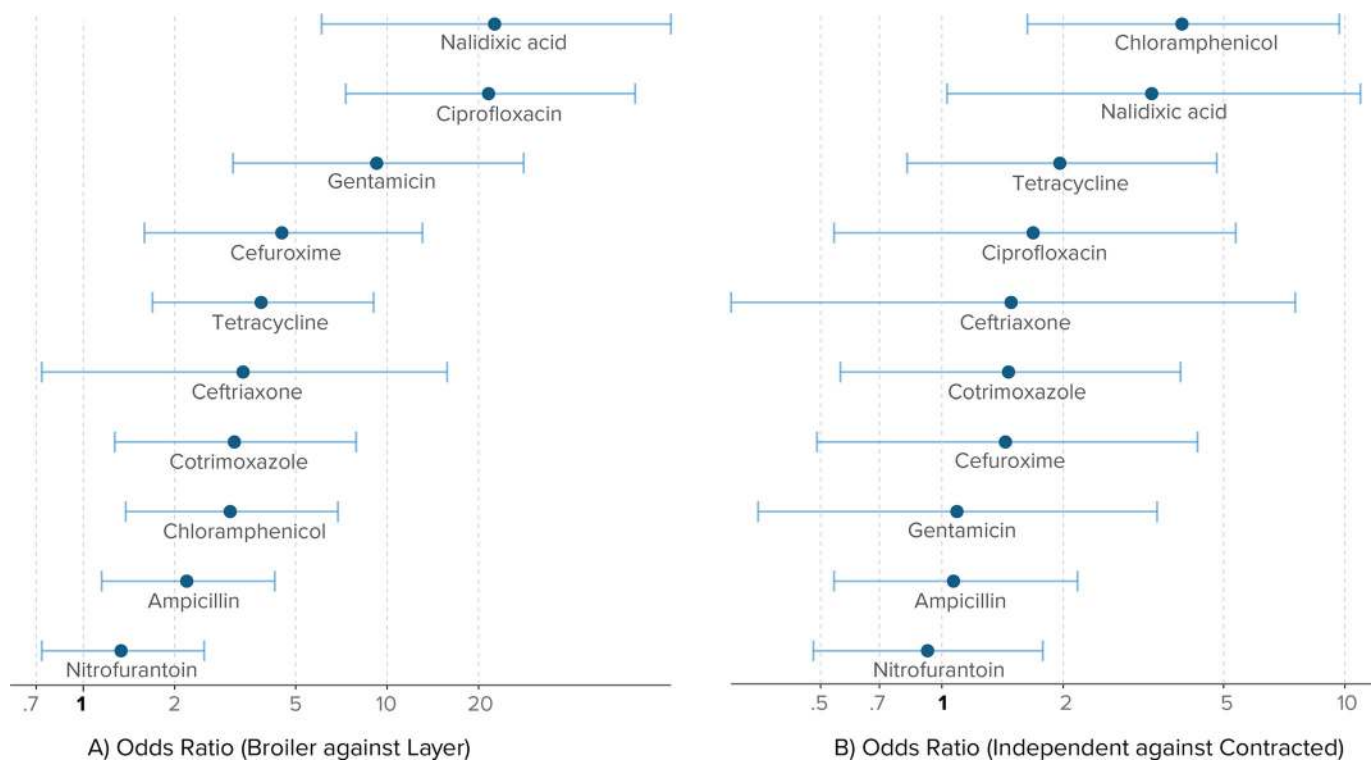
Nalidixic acid
Ciprofloxacin
Gentamicin
Cefuroxime
Tetracycline
Ceftriaxone
Cotrimoxazole
Chloramphenicol
Ampicillin
Nitrofurantoin

.7 1 2 5 10 20

A) Odds Ratio (Broiler against Layer)

Chloramphenicol
Nalidixic acid
Tetracycline
Ciprofloxacin
Ceftriaxone
Cotrimoxazole
Cefuroxime
Gentamicin
Ampicillin
Nitrofurantoin

.5 .7 1 2 5 10

B) Odds Ratio (Independent against Contracted)